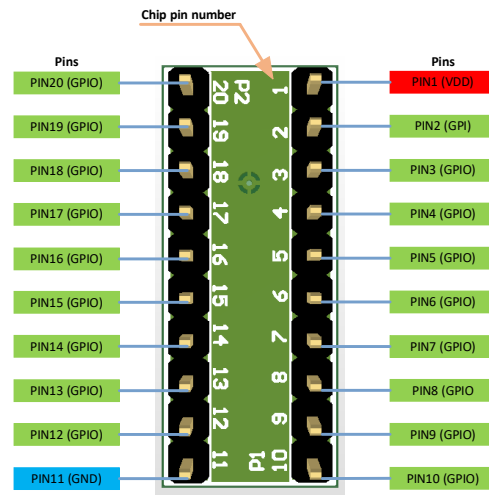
Chip pin number

Pins

PIN20 (GPIO)
PIN19 (GPIO)
PIN18 (GPIO)
PIN17 (GPIO)
PIN16 (GPIO)
PIN15 (GPIO)
PIN14 (GPIO)
PIN13 (GPIO)
PIN12 (GPIO)
PIN11 (GND)

P2
20
19
18
17
16
15
14
13
12
11

1
2
3
4
5
6
7
8
9
10
P1

Pins

PIN1 (VDD)
PIN2 (GPI)
PIN3 (GPIO)
PIN4 (GPIO)
PIN5 (GPIO)
PIN6 (GPIO)
PIN7 (GPIO)
PIN8 (GPIO
PIN9 (GPIO)
PIN10 (GPIO)